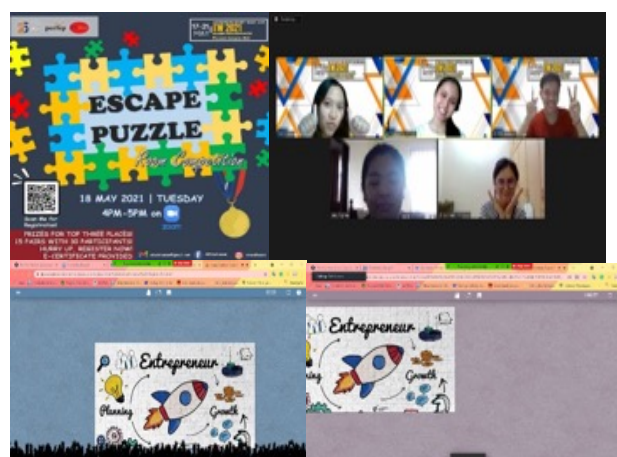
EW 2021

ESCAPE PUZZLE

Team Competition

Scan Me for Registration!

18 MAY 2021 | TUESDAY

4PM-5PM on zoom

PRIZES FOR TOP THREE PLACES!
15 PAIRS WITH 30 PARTICIPANTS!
HURRY UP, REGISTER NOW!
E-CERTIFICATE PROVIDED!

Entrepreneur

Planning

Growth

Entrepreneur

Planning

Growth